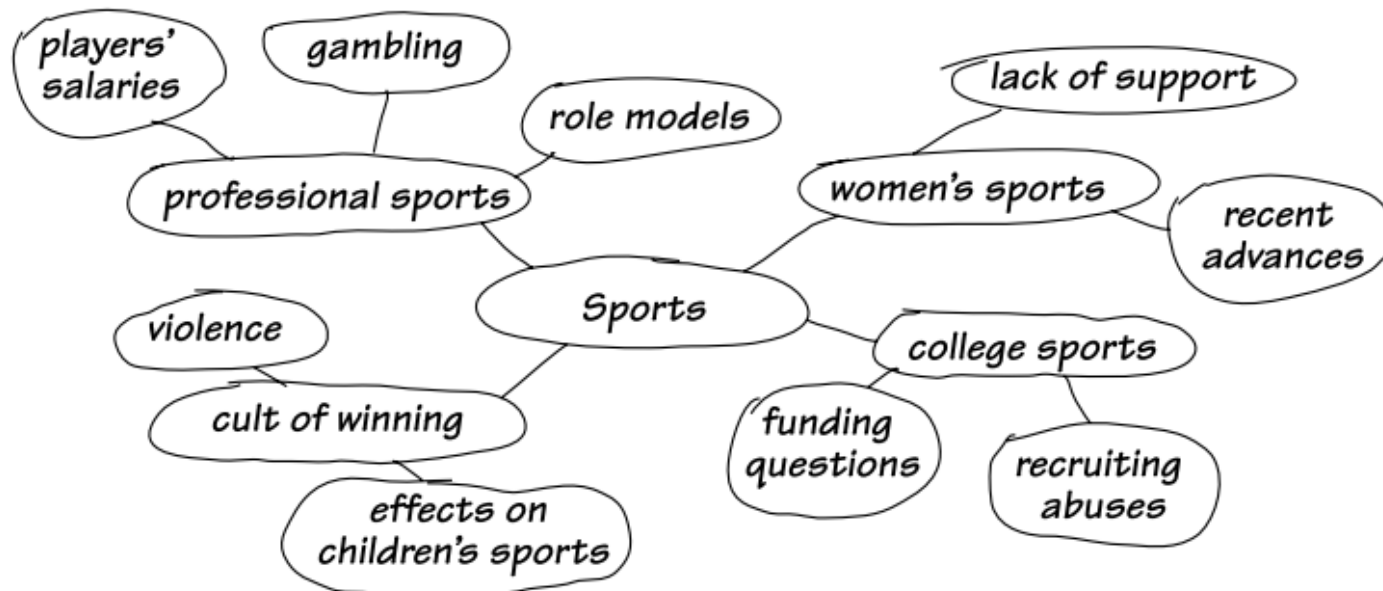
players' salaries

gambling

role models

professional sports

lack of support

women's sports

recent advances

Sports

violence

cult of winning

effects on children's sports

college sports

funding questions

recruiting abuses